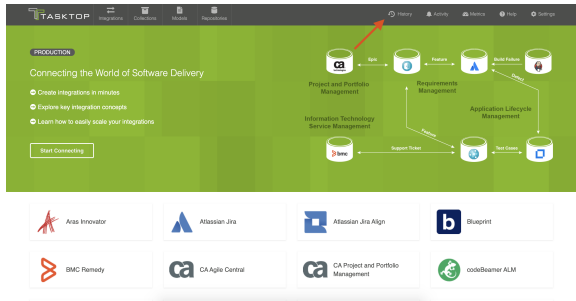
TASKTOP Integrations Collections Models Repositories History Activity Metrics Help Settings

PRODUCTION

Connecting the World of Software Delivery

Create integrations in minutes

Explore key integration concepts

Learn how to easily scale your integrations

Start Connecting

ca technologies

Project and Portfolio Management

Epic

Feature

Build Failure

Requirements Management

Defect

Application Lifecycle Management

Information Technology Service Management

Feature

bmc

Support Ticket

Test Cases

Aras Innovator

Atlassian Jira

Atlassian Jira Align

Blueprint

BMC Remedy

CA Agile Central

CA Project and Portfolio Management

codeBeamer ALM